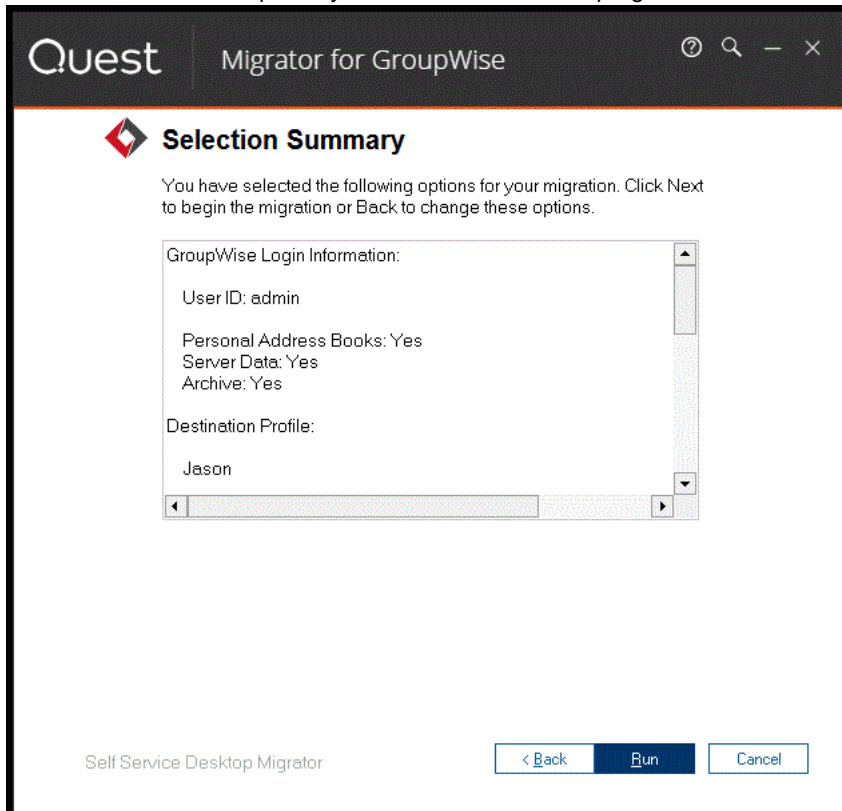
Quest Migrator for GroupWise

Selection Summary

You have selected the following options for your migration. Click Next to begin the migration or Back to change these options.

GroupWise Login Information:

User ID: admin

Personal Address Books: Yes
Server Data: Yes
Archive: Yes

Destination Profile:

Jason

Self Service Desktop Migrator

< Back Run Cancel